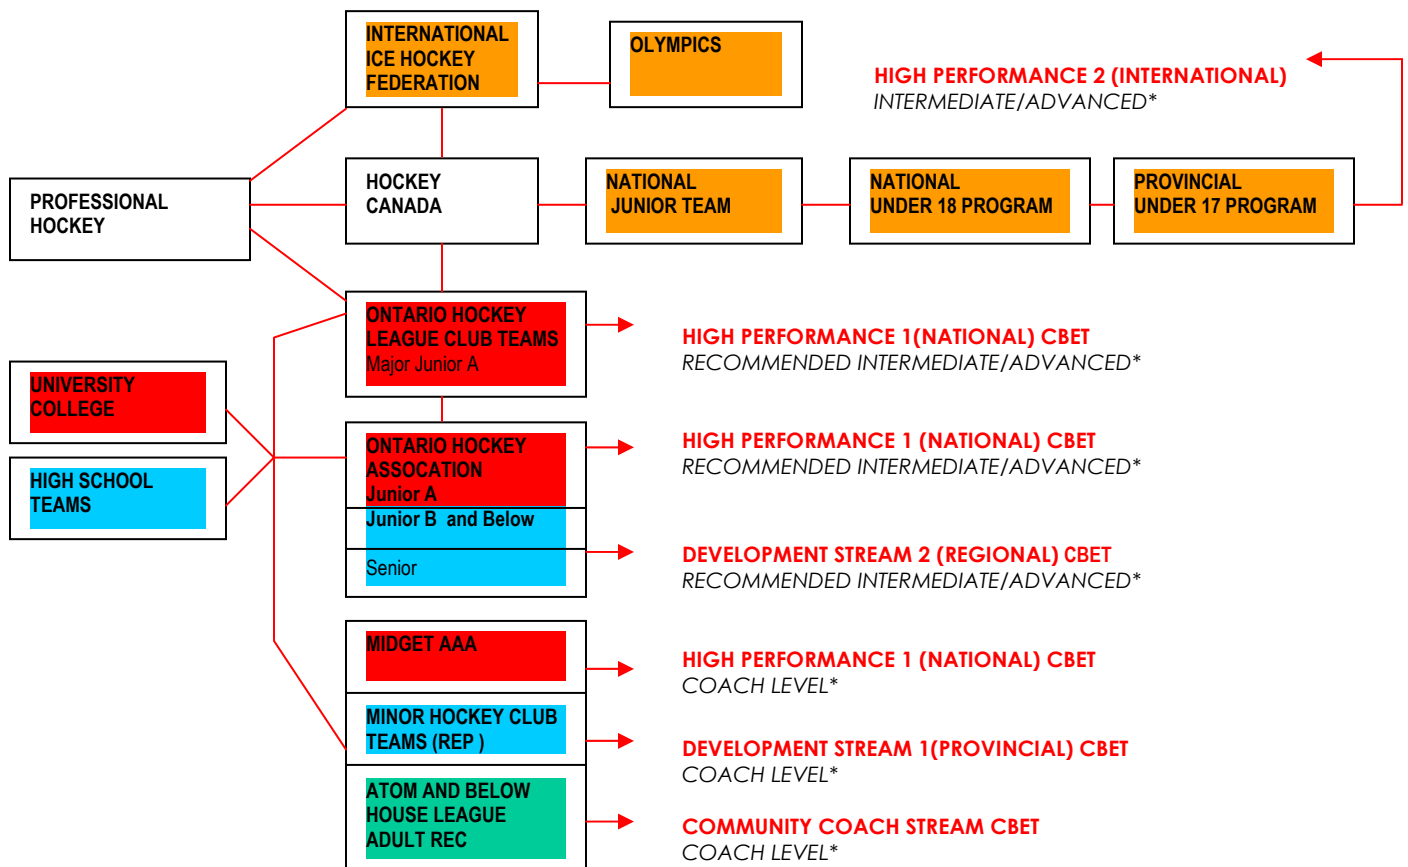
INTERNATIONAL ICE HOCKEY FEDERATION

OLYMPICS

HIGH PERFORMANCE 2 (INTERNATIONAL)
INTERMEDIATE/ADVANCED*

PROFESSIONAL HOCKEY

HOCKEY CANADA

NATIONAL JUNIOR TEAM

NATIONAL UNDER 18 PROGRAM

PROVINCIAL UNDER 17 PROGRAM

ONTARIO HOCKEY LEAGUE CLUB TEAMS
Major Junior A

HIGH PERFORMANCE 1(NATIONAL) CBET
RECOMMENDED INTERMEDIATE/ADVANCED*

UNIVERSITY COLLEGE

HIGH SCHOOL TEAMS

ONTARIO HOCKEY ASSOCATION
Junior A

HIGH PERFORMANCE 1 (NATIONAL) CBET
RECOMMENDED INTERMEDIATE/ADVANCED*

Junior B and Below

Senior

DEVELOPMENT STREAM 2 (REGIONAL) CBET
RECOMMENDED INTERMEDIATE/ADVANCED*

MIDGET AAA

HIGH PERFORMANCE 1 (NATIONAL) CBET
COACH LEVEL*

MINOR HOCKEY CLUB TEAMS (REP )

DEVELOPMENT STREAM 1(PROVINCIAL) CBET
COACH LEVEL*

ATOM AND BELOW HOUSE LEAGUE ADULT REC

COMMUNITY COACH STREAM CBET
COACH LEVEL*